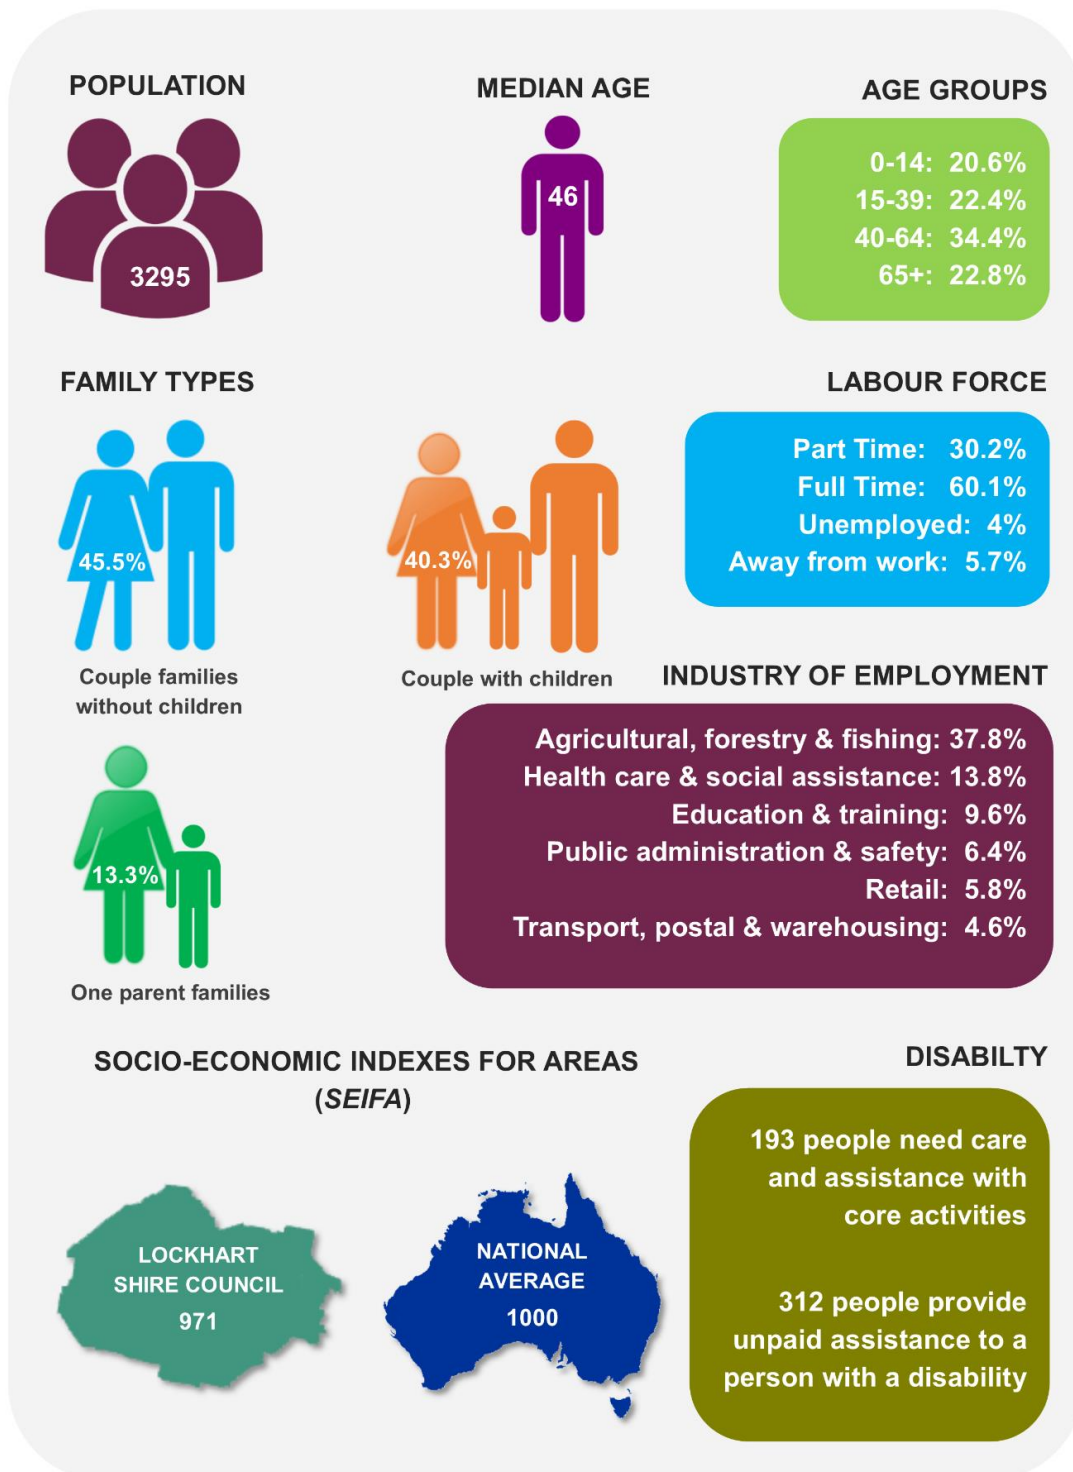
POPULATION

3295

MEDIAN AGE

46

AGE GROUPS

0-14: 20.6%
15-39: 22.4%
40-64: 34.4%
65+: 22.8%

FAMILY TYPES

45.5%

Couple families without children

40.3%

Couple with children

13.3%

One parent families

LABOUR FORCE

Part Time: 30.2%
Full Time: 60.1%
Unemployed: 4%
Away from work: 5.7%

INDUSTRY OF EMPLOYMENT

Agricultural, forestry & fishing: 37.8%
Health care & social assistance: 13.8%
Education & training: 9.6%
Public administration & safety: 6.4%
Retail: 5.8%
Transport, postal & warehousing: 4.6%

SOCIO-ECONOMIC INDEXES FOR AREAS (SEIFA)

LOCKHART SHIRE COUNCIL 971

NATIONAL AVERAGE 1000

DISABILTY

193 people need care and assistance with core activities

312 people provide unpaid assistance to a person with a disability